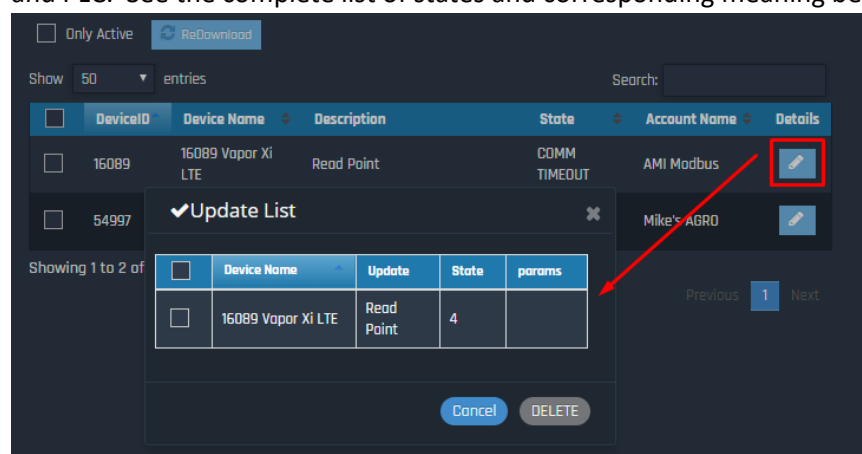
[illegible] See the complete list of states and corresponding meaning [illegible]

Only Active ReDownload

Show 50 entries

Search:

| | DeviceID | Device Name | Description | State | Account Name | Details |
|---|---|---|---|---|---|---|
| | 16089 | 16089 Vapor Xi LTE | Read Point | COMM TIMEOUT | AMI Modbus | |
| | 54997 | | | | Mike's AGRO | |

Showing 1 to 2 of

Previous 1 Next

✔Update List

✖

| | Device Name | Update | State | params |
|---|---|---|---|---|
| | 16089 Vapor Xi LTE | Read Point | 4 | |

Cancel DELETE